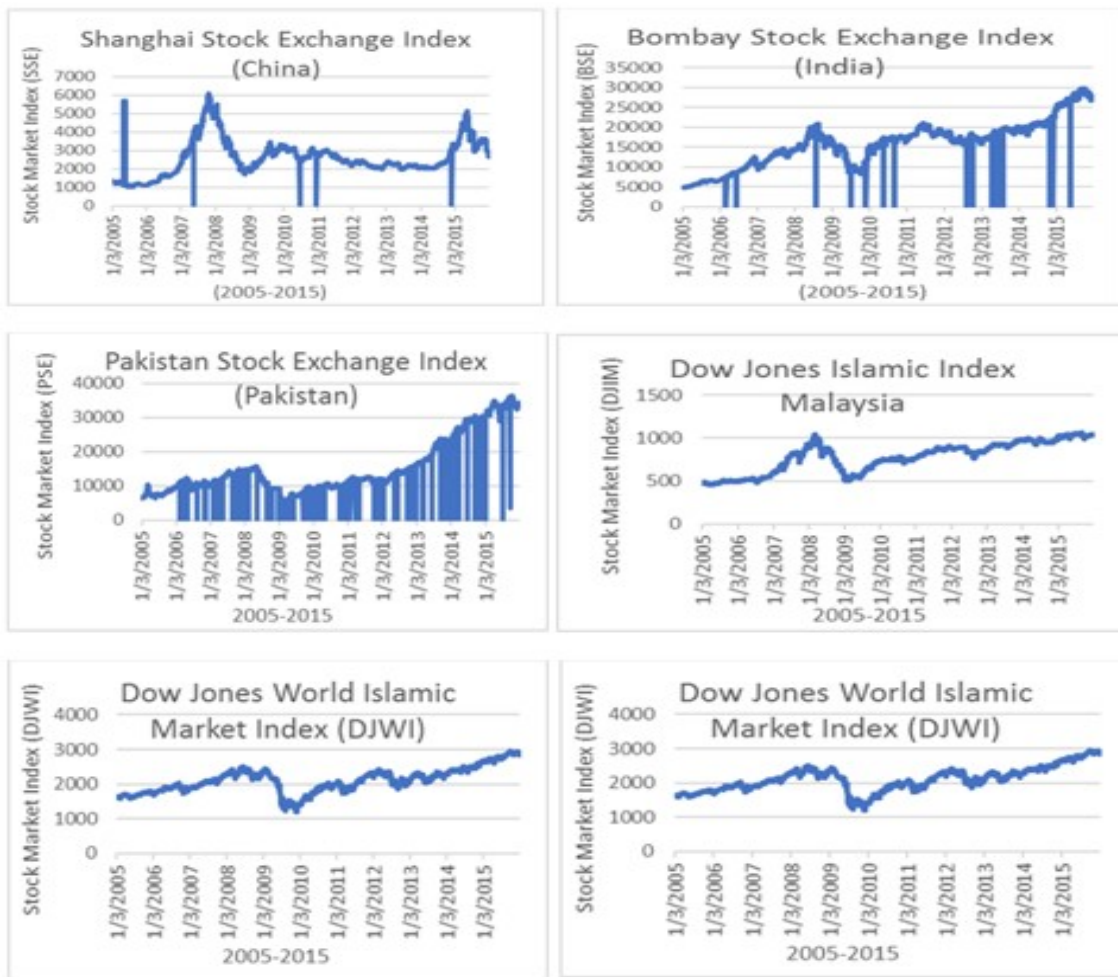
Shanghai Stock Exchange Index (China)

Stock Market Index (SSE)

7000
6000
5000
4000
3000
2000
1000
0

1/3/2005 1/3/2006 1/3/2007 1/3/2008 1/3/2009 1/3/2010 1/3/2011 1/3/2012 1/3/2013 1/3/2014 1/3/2015

(2005-2015)

Bombay Stock Exchange Index (India)

Stock Market Index (BSE)

35000
30000
25000
20000
15000
10000
5000
0

1/3/2005 1/3/2006 1/3/2007 1/3/2008 1/3/2009 1/3/2010 1/3/2011 1/3/2012 1/3/2013 1/3/2014 1/3/2015

(2005-2015)

Pakistan Stock Exchange Index (Pakistan)

Stock Market Index (PSE)

40000
30000
20000
10000
0

1/3/2005 1/3/2006 1/3/2007 1/3/2008 1/3/2009 1/3/2010 1/3/2011 1/3/2012 1/3/2013 1/3/2014 1/3/2015

2005-2015

Dow Jones Islamic Index Malaysia

Stock Market Index (DJIM)

1500
1000
500
0

1/3/2005 1/3/2006 1/3/2007 1/3/2008 1/3/2009 1/3/2010 1/3/2011 1/3/2012 1/3/2013 1/3/2014 1/3/2015

2005-2015

Dow Jones World Islamic Market Index (DJWI)

Stock Market Index (DJWI)

4000
3000
2000
1000
0

1/3/2005 1/3/2006 1/3/2007 1/3/2008 1/3/2009 1/3/2010 1/3/2011 1/3/2012 1/3/2013 1/3/2014 1/3/2015

2005-2015

Dow Jones World Islamic Market Index (DJWI)

Stock Market Index (DJWI)

4000
3000
2000
1000
0

1/3/2005 1/3/2006 1/3/2007 1/3/2008 1/3/2009 1/3/2010 1/3/2011 1/3/2012 1/3/2013 1/3/2014 1/3/2015

2005-2015